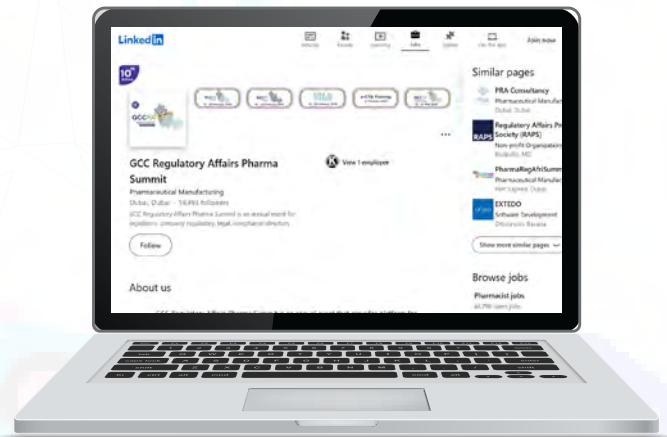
LinkedIn

Articles People Learning Jobs Games Get the app Join now

10th

GCC Regulatory Affairs Pharma Summit

Pharmaceutical Manufacturing

Dubai, Dubai · 18,893 followers

GCC Regulatory Affairs Pharma Summit is an annual event for regulatory, company regulatory, legal, compliance directors

Follow

View 1 employee

About us

Similar pages

PRA Consultancy
Pharmaceutical Manufa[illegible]
Dubai, Dubai

Regulatory Affairs Pr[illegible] Society (RAPS)
Non-profit Organization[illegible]
Rockville, MD

PharmaRegAfriSummi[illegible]
Pharmaceutical Manufa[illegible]
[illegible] Dubai

EXTEDO
Software Development
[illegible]

Show more similar pages

Browse jobs

Pharmacist jobs
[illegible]